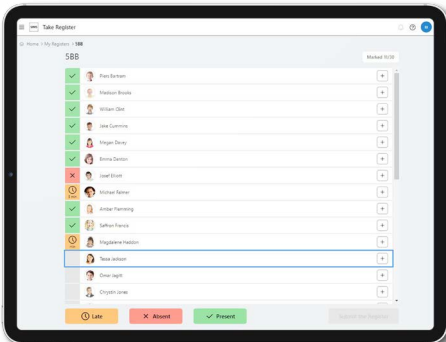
Take Register

Home / My Registers / 5BB

5BB

Marked 11/30

Piers Bertram

Madison Brooks

William Obit

Jake Cummins

Megan Davey

Emma Denton

Josef Elliott

Michael Fehrer

Amber Flemming

Saffron Francis

Magdalene Haddon

Tessa Jackson

Omar Jagat

Chrystin Jones

Late

Absent

Present

Submit the Register